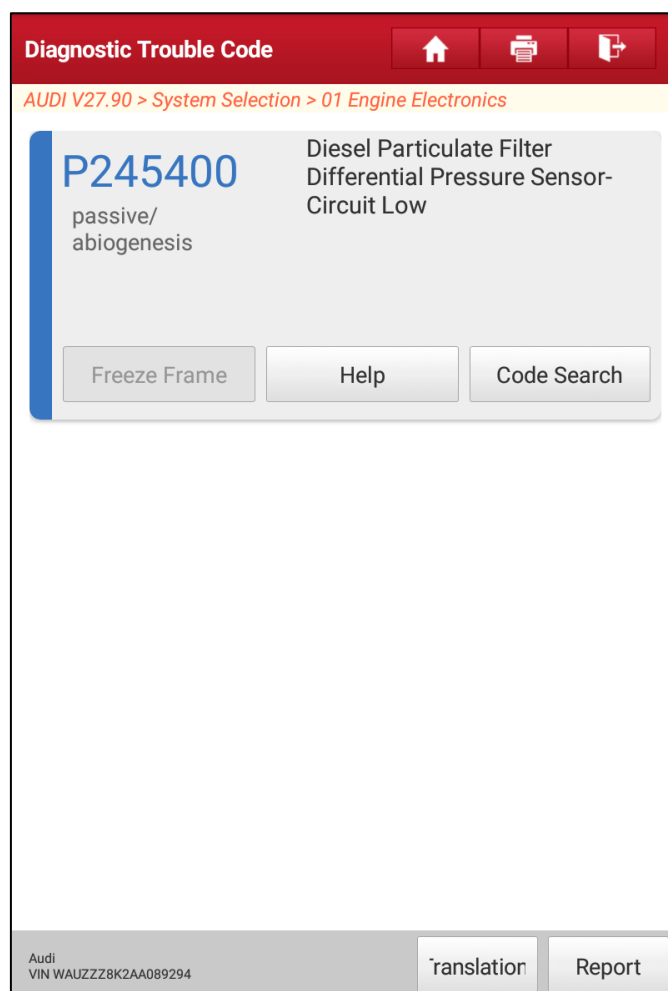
Diagnostic Trouble Code

AUDI V27.90 > System Selection > 01 Engine Electronics

P245400
passive/
abiogenesis

Diesel Particulate Filter Differential Pressure Sensor-Circuit Low

Freeze Frame
Help
Code Search

Audi
VIN WAUZZZ8K2AA089294

Translation
Report